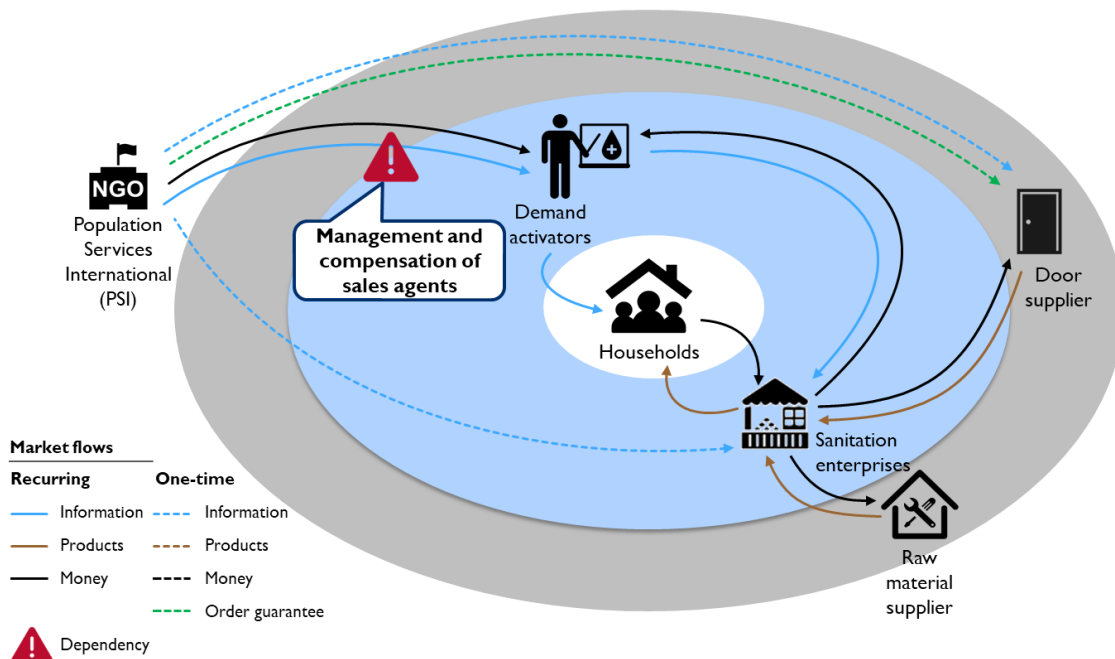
NGO
Population Services International (PSI)

Management and compensation of sales agents

Demand activators

Households

Sanitation enterprises

Door supplier

Raw material supplier

Market flows
Recurring
Information
Products
Money
One-time
Information
Products
Money
Order guarantee
Dependency